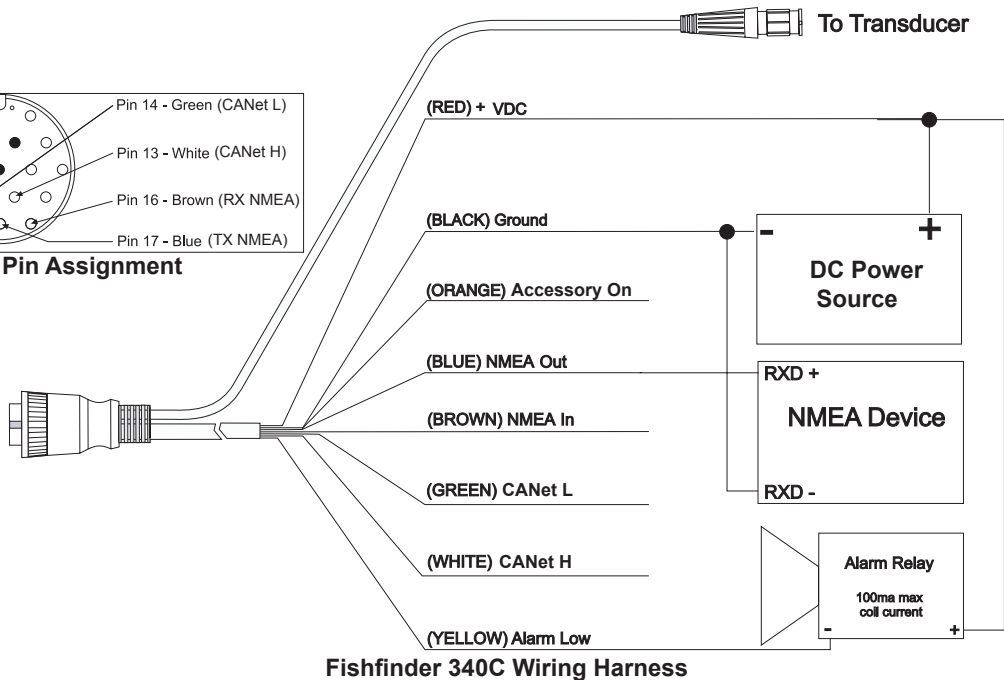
To Transducer

Pin 14 - Green (CANet L)

Pin 13 - White (CANet H)

Pin 16 - Brown (RX NMEA)

Pin 17 - Blue (TX NMEA)

Pin Assignment

(RED) + VDC

(BLACK) Ground

(ORANGE) Accessory On

(BLUE) NMEA Out

(BROWN) NMEA In

(GREEN) CANet L

(WHITE) CANet H

(YELLOW) Alarm Low

-

+

DC Power Source

RXD +

NMEA Device

RXD -

Alarm Relay

100ma max coil current

-

+

Fishfinder 340C Wiring Harness